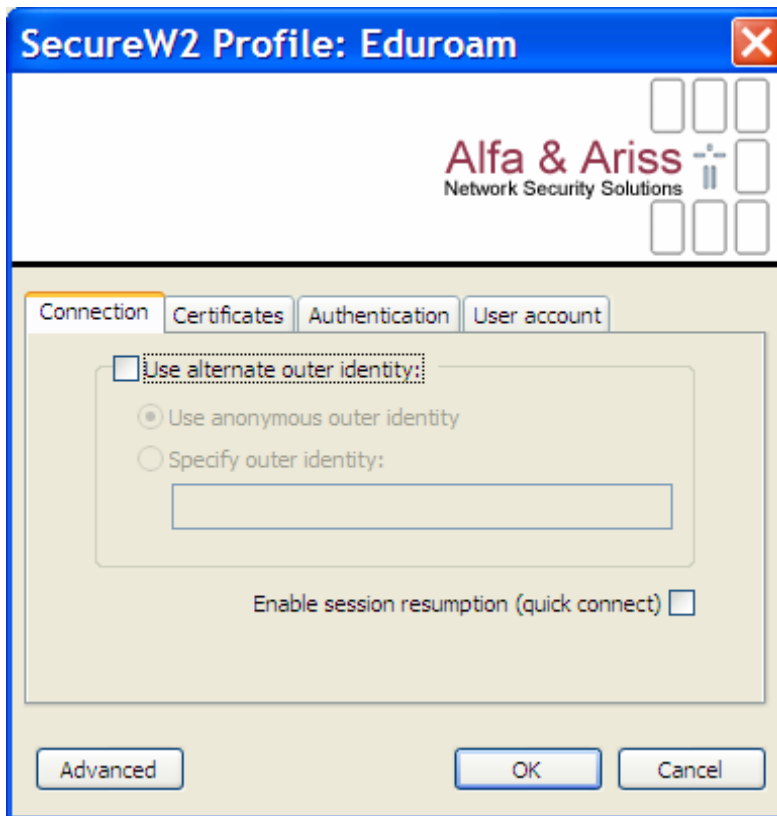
SecureW2 Profile: Eduroam

Alfa & Ariss
Network Security Solutions

Connection
Certificates
Authentication
User account

Use alternate outer identity:
Use anonymous outer identity
Specify outer identity:

Enable session resumption (quick connect)

Advanced
OK
Cancel